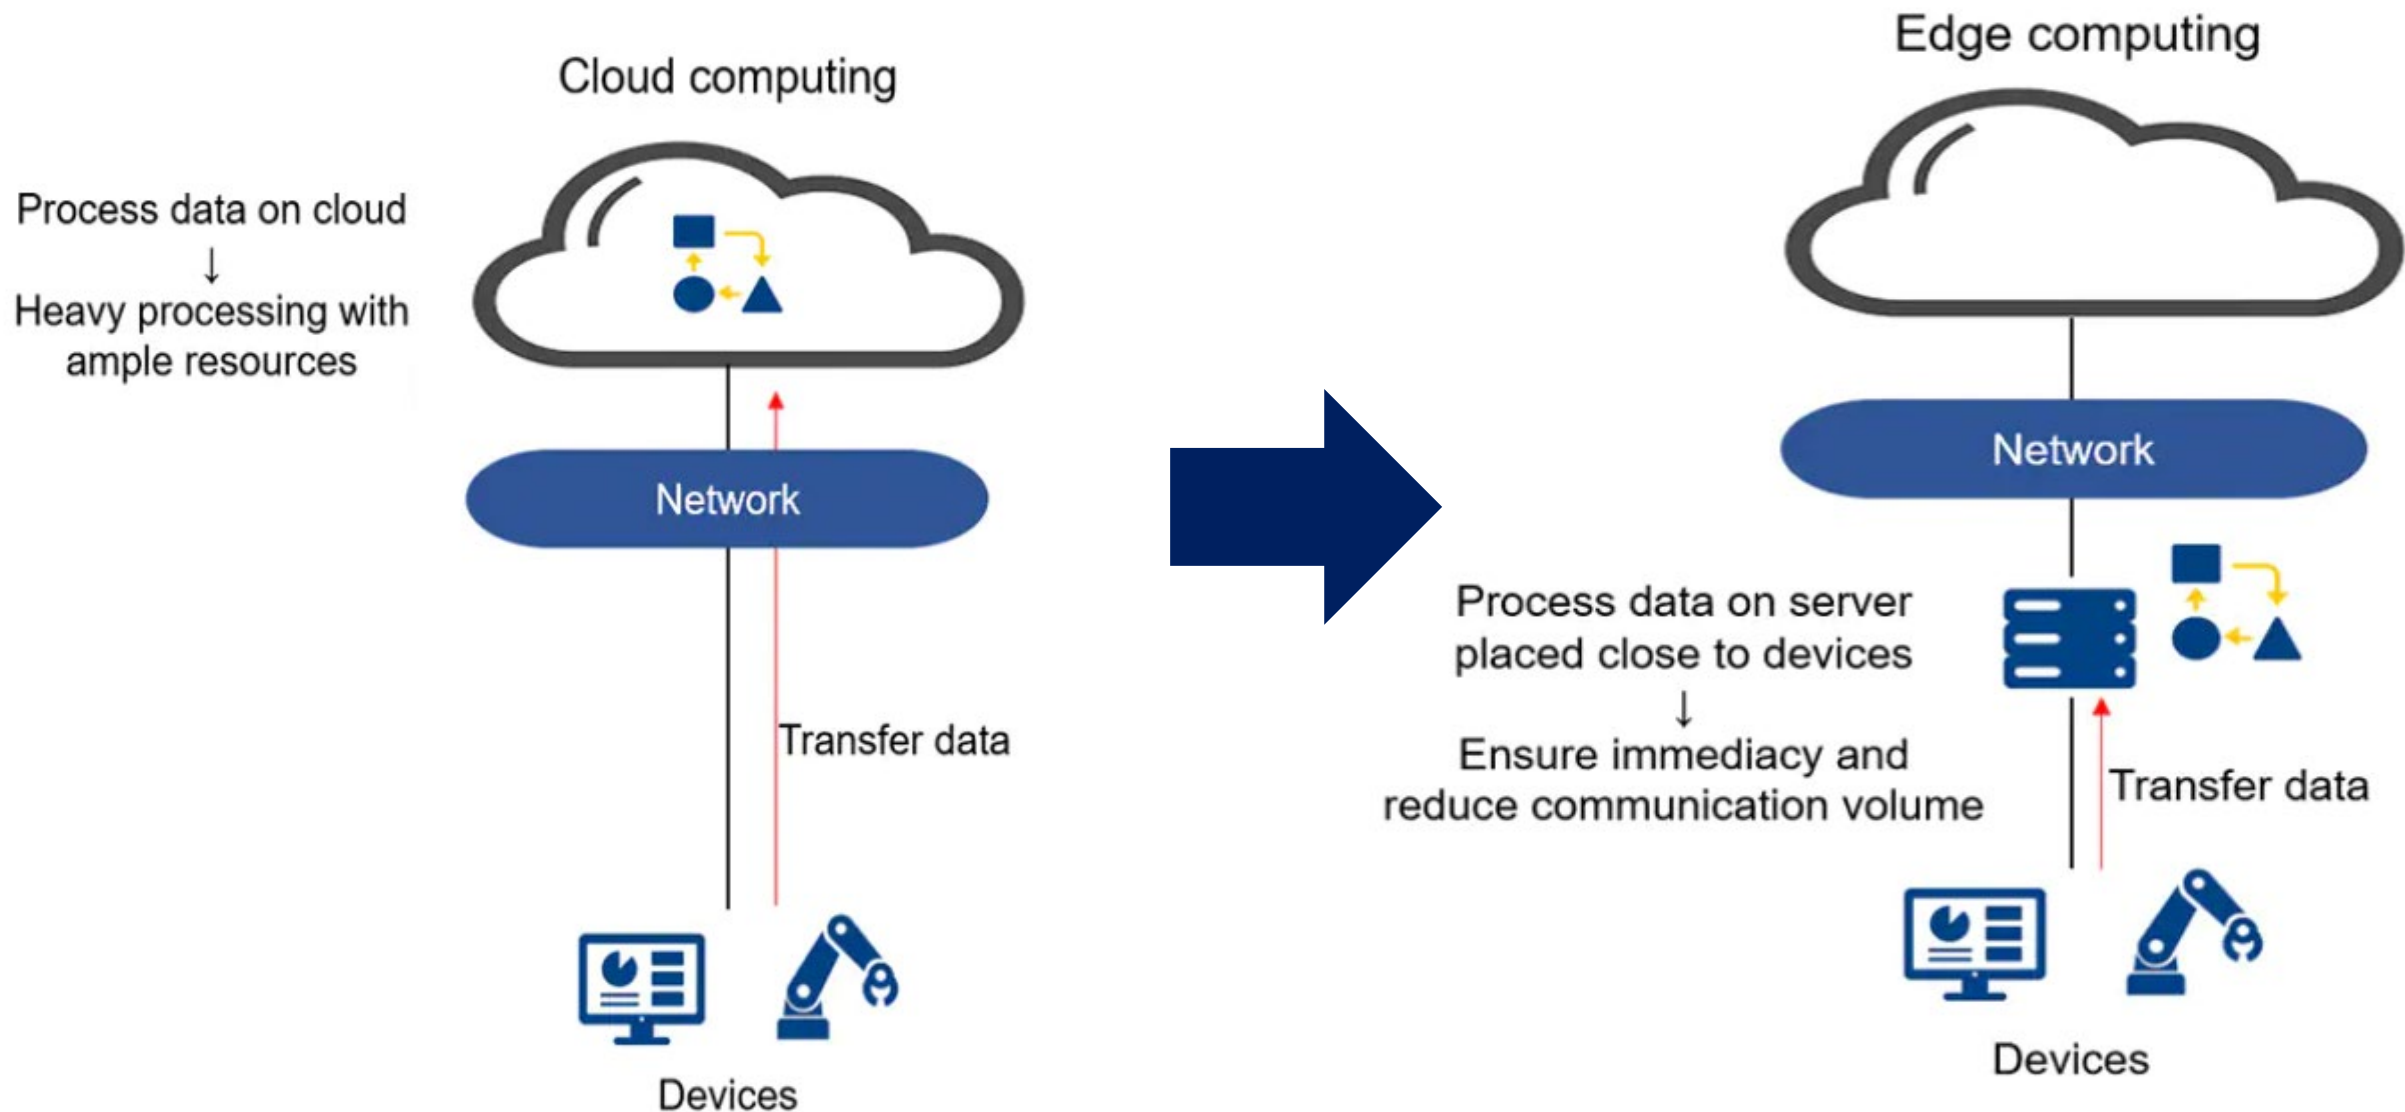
Cloud computing

Process data on cloud
↓
Heavy processing with ample resources

Network

Transfer data

Devices

Edge computing

Network

Process data on server placed close to devices
↓
Ensure immediacy and reduce communication volume

Transfer data

Devices